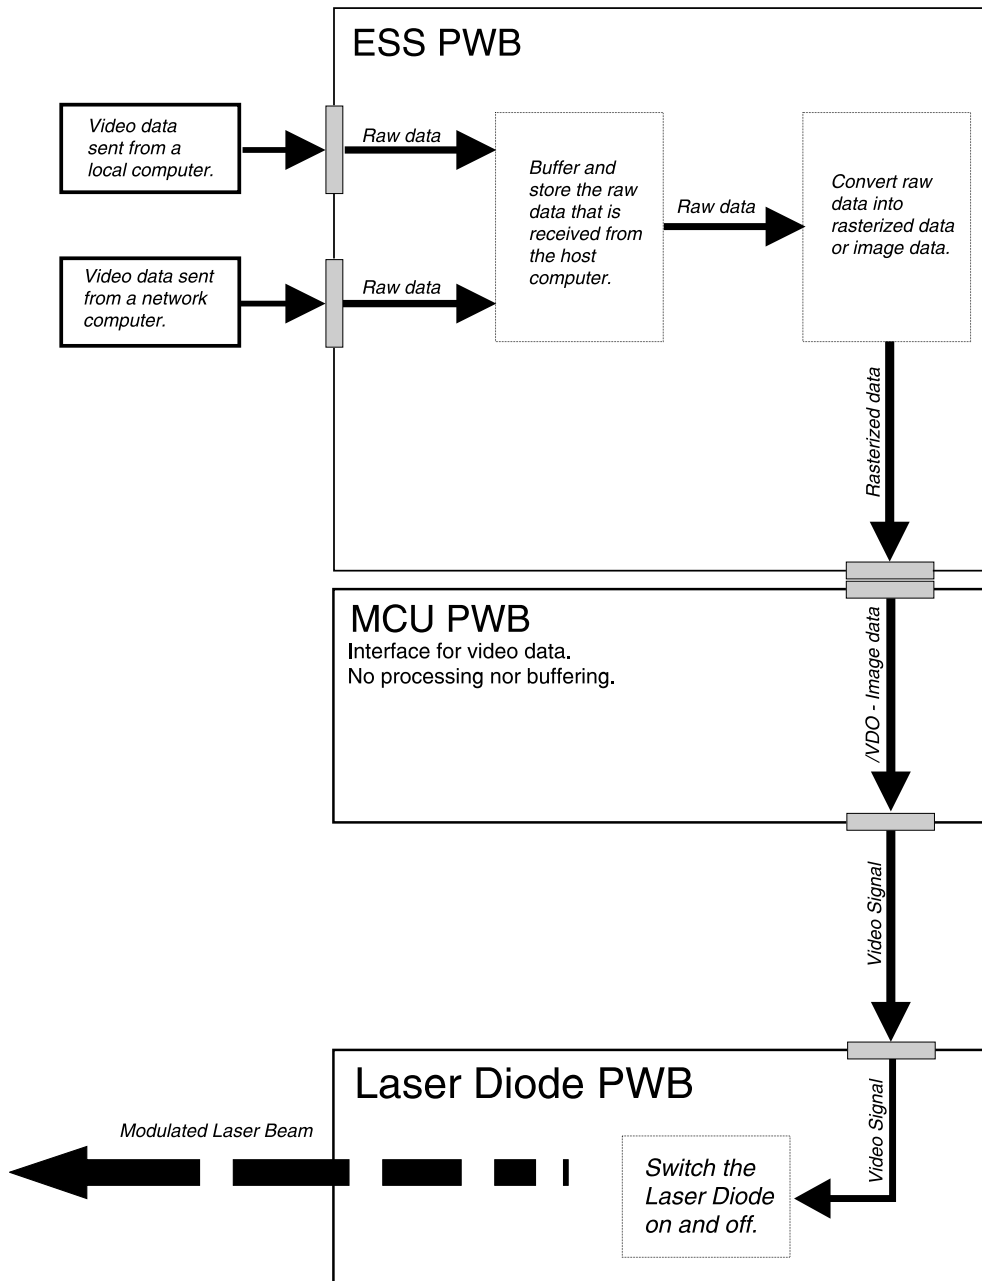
ESS PWB

Video data sent from a local computer.

Video data sent from a network computer.

Raw data

Raw data

Buffer and store the raw data that is received from the host computer.

Raw data

Convert raw data into rasterized data or image data.

Rasterized data

MCU PWB
Interface for video data.
No processing nor buffering.

/VDO - Image data

Video Signal

Laser Diode PWB

Modulated Laser Beam

Video Signal

Switch the Laser Diode on and off.